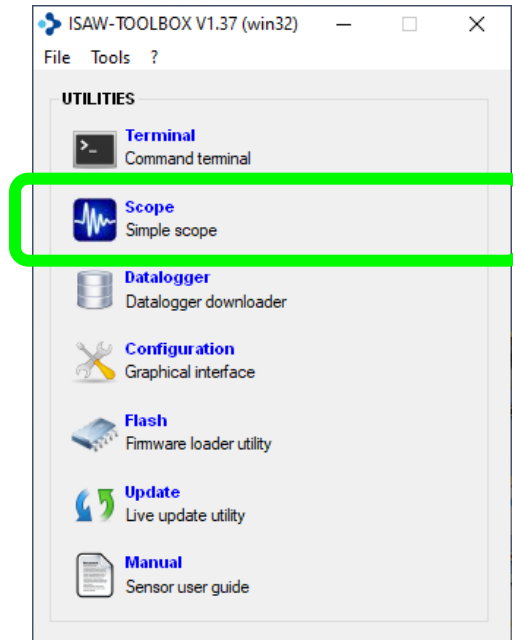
ISAW-TOOLBOX V1.37 (win32)

File Tools ?

UTILITIES

Terminal
Command terminal

Scope
Simple scope

Datalogger
Datalogger downloader

Configuration
Graphical interface

Flash
Firmware loader utility

Update
Live update utility

Manual
Sensor user guide